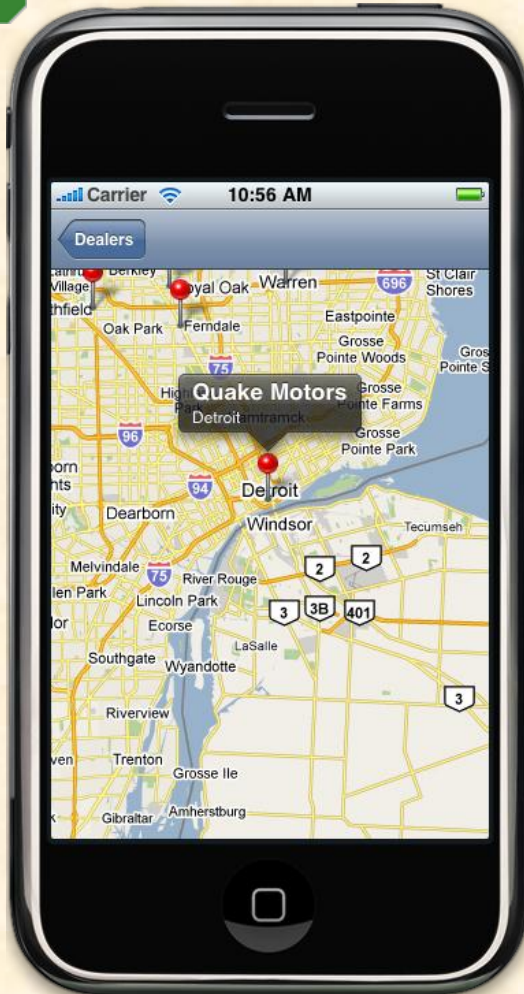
Carrier 10:56 AM

Dealers

Berkley
Village
thfield
oyal Oak
Warren
696
St Clair Shores
Oak Park
Ferndale
Eastpointe
75
Grosse Pointe Woods
Grosse Pointe S
Quake Motors
Detroit
Hig
amtramck
Grosse Pointe Farms
96
Grosse Pointe Park
born
nts
94
Detroit
Dearborn
Windsor
Tecumseh
Melvindale
75
2
2
len Park
River Rouge
Lincoln Park
3
3B
401
lor
Ecorse
LaSalle
Southgate
Wyandotte
3
Riverview
ven
Trenton
Grosse Ile
Amherstburg
Gibraltar